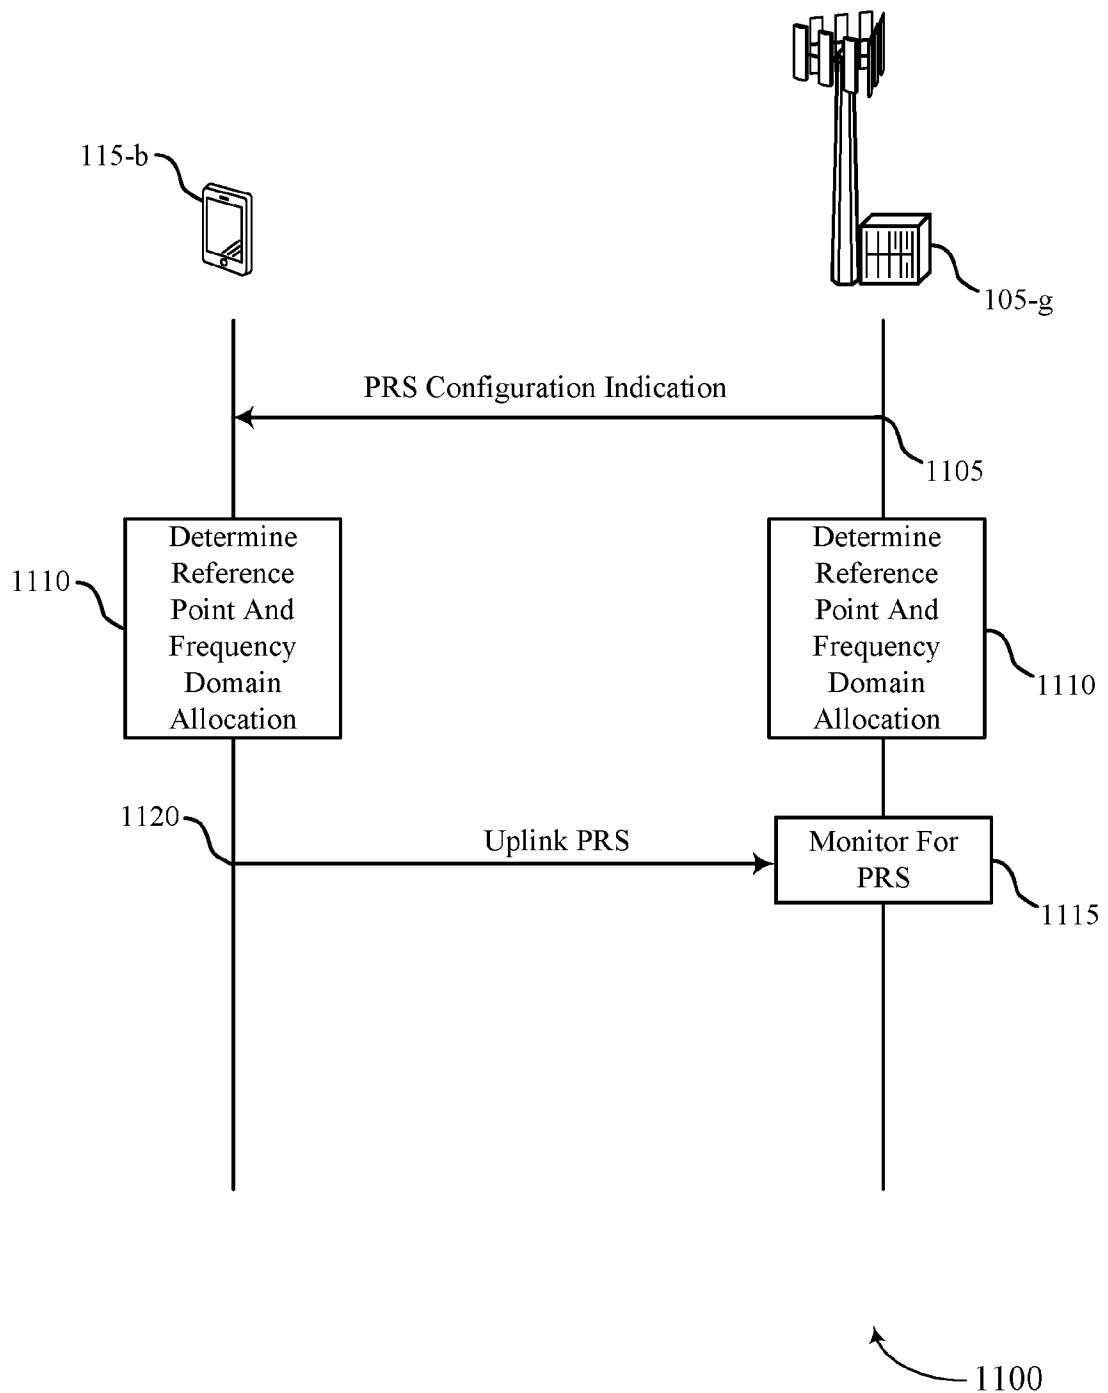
115-b

105-g

PRS Configuration Indication

1105

1110

Determine Reference Point And Frequency Domain Allocation

Determine Reference Point And Frequency Domain Allocation

1110

1120

Uplink PRS

Monitor For PRS

1115

1100